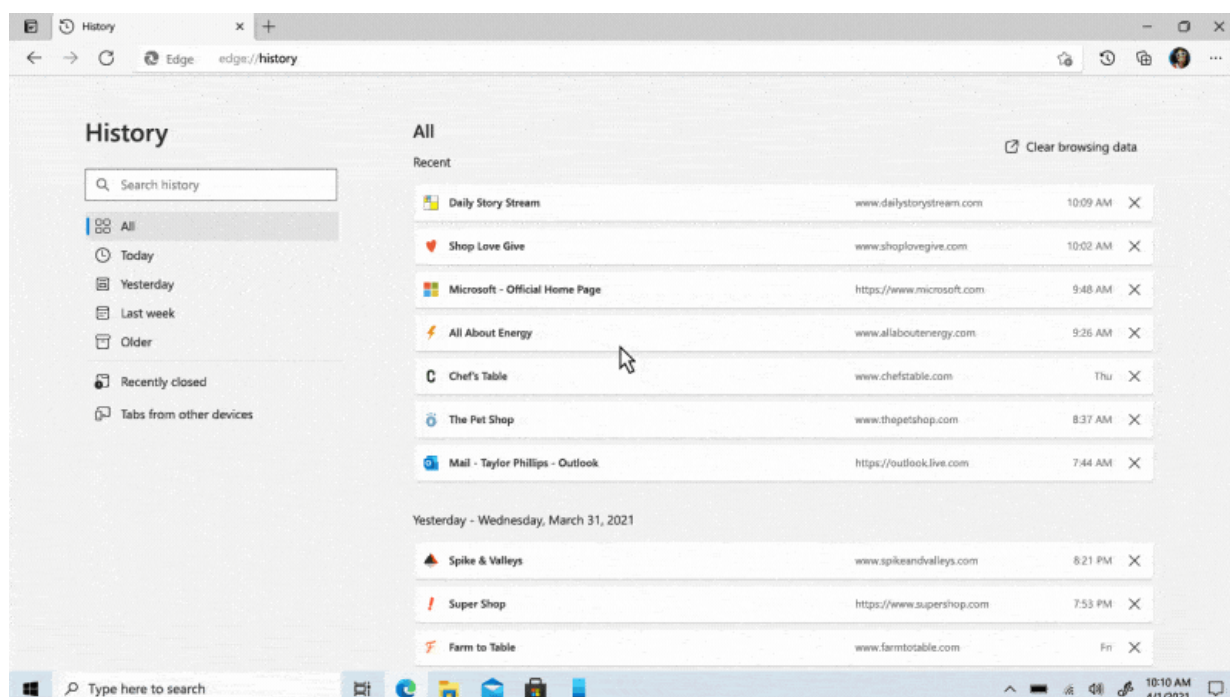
History ×

Edge edge://history

History

Search history

All
Today
Yesterday
Last week
Older

Recently closed
Tabs from other devices

All
Recent

Clear browsing data

| | | |
|---|---|---|
| Daily Story Stream | www.dailystorystream.com | 10:09 AM |
| Shop Love Give | www.shoplovegive.com | 10:02 AM |
| Microsoft - Official Home Page | https://www.microsoft.com | 9:48 AM |
| All About Energy | www.allaboutenergy.com | 9:26 AM |
| Chef's Table | www.chefstable.com | Thu |
| The Pet Shop | www.thepetshop.com | 8:37 AM |
| Mail - Taylor Phillips - Outlook | https://outlook.live.com | 7:44 AM |

Yesterday - Wednesday, March 31, 2021

| | | |
|---|---|---|
| Spike & Valleys | www.spikeandvalleys.com | 8:21 PM |
| Super Shop | https://www.supershop.com | 7:53 PM |
| Farm to Table | www.farmtotable.com | Fri |

Type here to search

10:10 AM
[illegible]